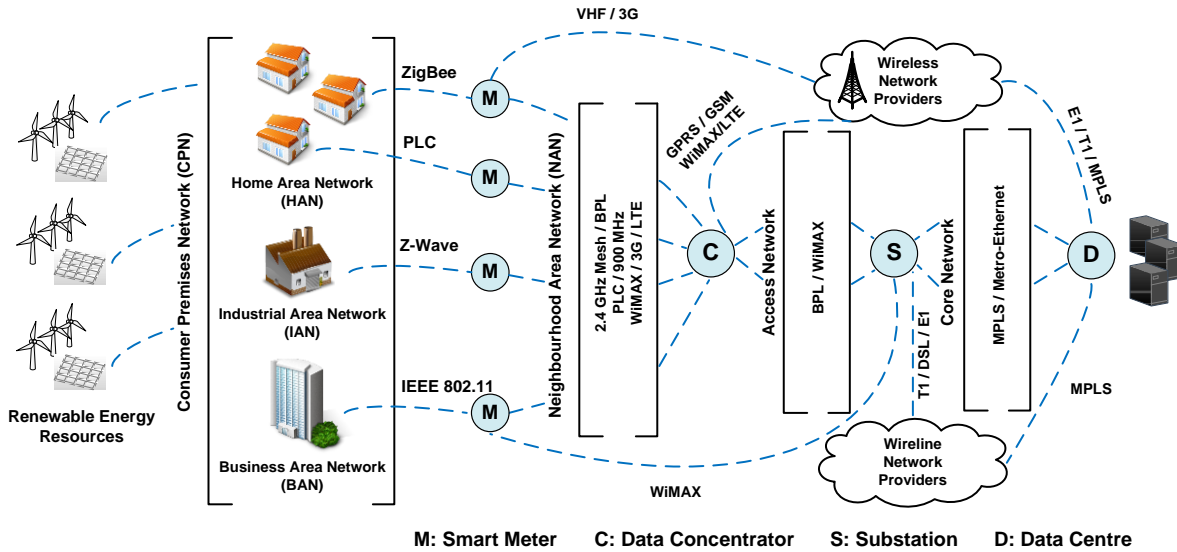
VHF / 3G

Wireless Network Providers

ZigBee

M

PLC

M

Z-Wave

M

IEEE 802.11

M

Consumer Premises Network (CPN)

Home Area Network (HAN)

Industrial Area Network (IAN)

Business Area Network (BAN)

Renewable Energy Resources

Neighbourhood Area Network (NAN)

2.4 GHz Mesh / BPL
PLC / 900 MHz
WiMAX / 3G / LTE

GPRS / GSM
WiMAX/LTE

C

Access Network

BPL / WiMAX

S

Core Network

T1 / DSL / E1

MPLS / Metro-Ethernet

E1 / T1 / MPLS

D

MPLS

Wireline Network Providers

WiMAX

M: Smart Meter C: Data Concentrator S: Substation D: Data Centre